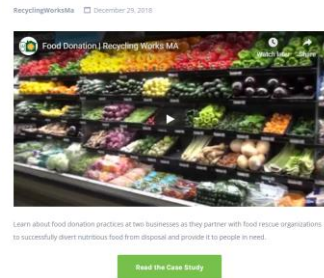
RecyclingWorksMa December 29, 2016

Food Donation | Recycling Works MA

Watch later Share

Learn about food donation practices at two businesses as they partner with food rescue organizations to successfully divert nutritious food from disposal and provide it to people in need.

Read the Case Study